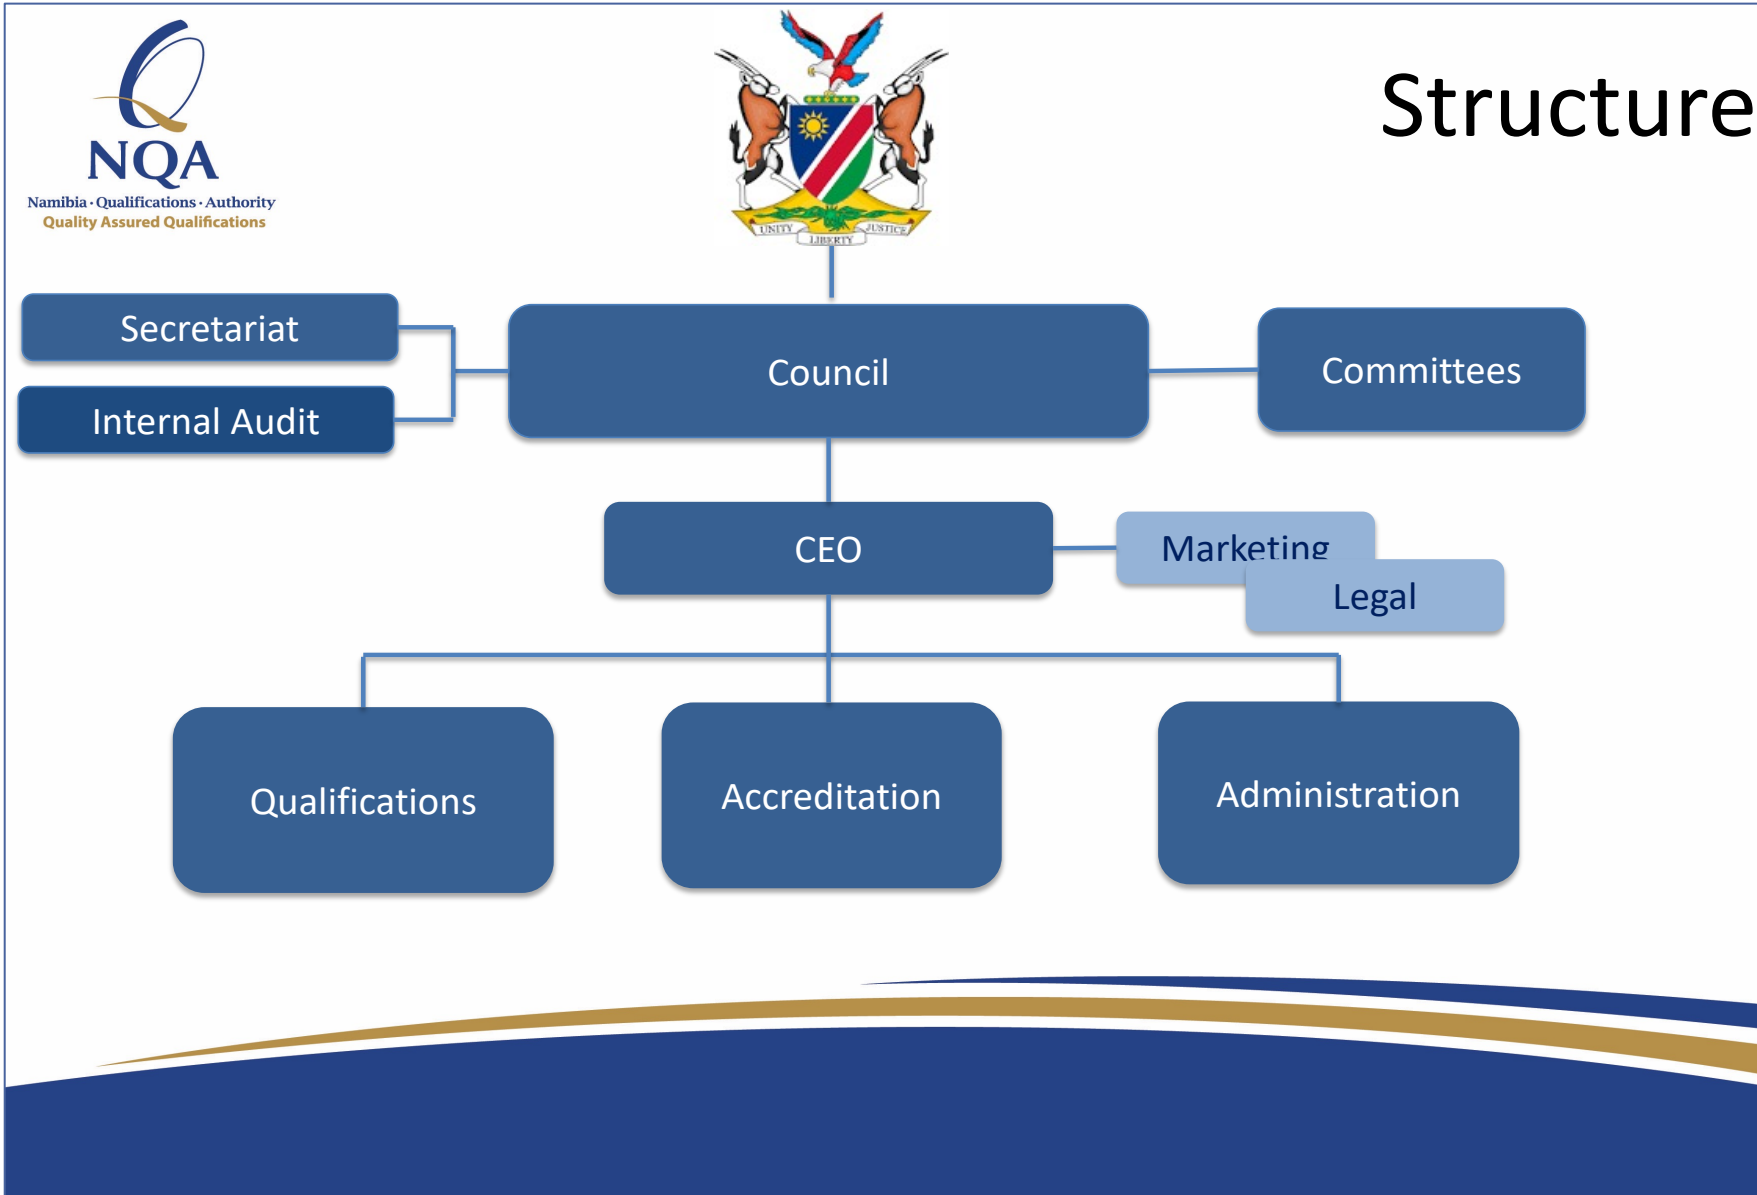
NQA
Namibia · Qualifications · Authority
Quality Assured Qualifications

UNITY LIBERTY JUSTICE

Structure

Secretariat

Internal Audit

Council

Committees

CEO

Marketing

Legal

Qualifications

Accreditation

Administration